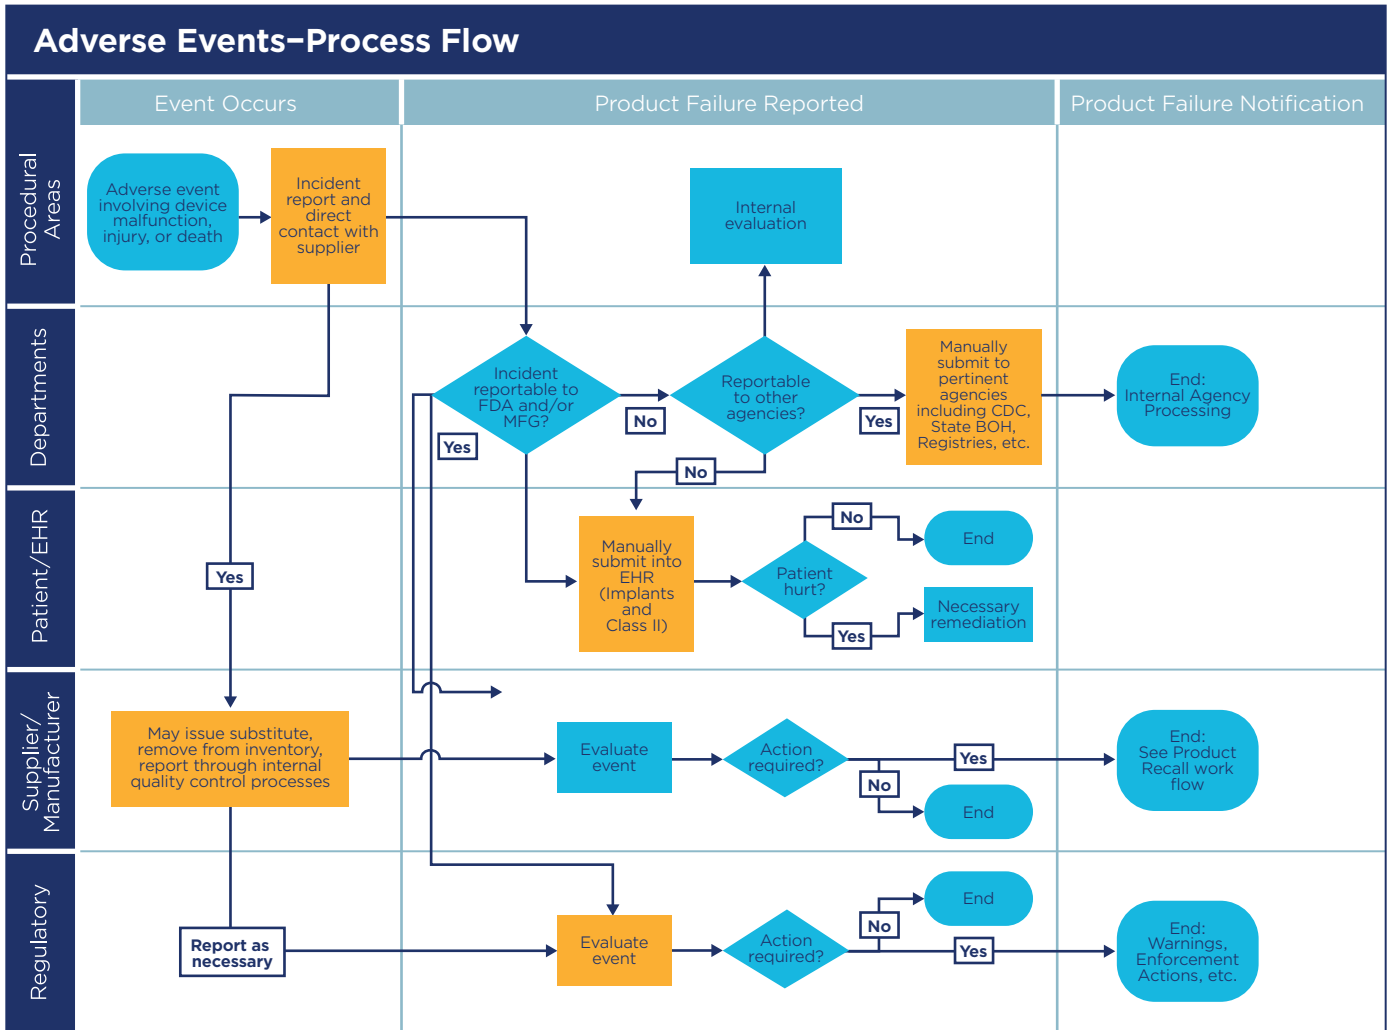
Adverse Events–Process Flow

Event Occurs

Product Failure Reported

Product Failure Notification

Procedural Areas

Departments

Patient/EHR

Supplier/ Manufacturer

Regulatory

Adverse event involving device malfunction, injury, or death

Incident report and direct contact with supplier

Internal evaluation

Incident reportable to FDA and/or MFG?

No

Reportable to other agencies?

Yes

Manually submit to pertinent agencies including CDC, State BOH, Registries, etc.

End: Internal Agency Processing

Yes

No

Manually submit into EHR (Implants and Class II)

Patient hurt?

No

End

Yes

Necessary remediation

Yes

May issue substitute, remove from inventory, report through internal quality control processes

Evaluate event

Action required?

Yes

End: See Product Recall work flow

No

End

Report as necessary

Evaluate event

Action required?

No

End

Yes

End: Warnings, Enforcement Actions, etc.